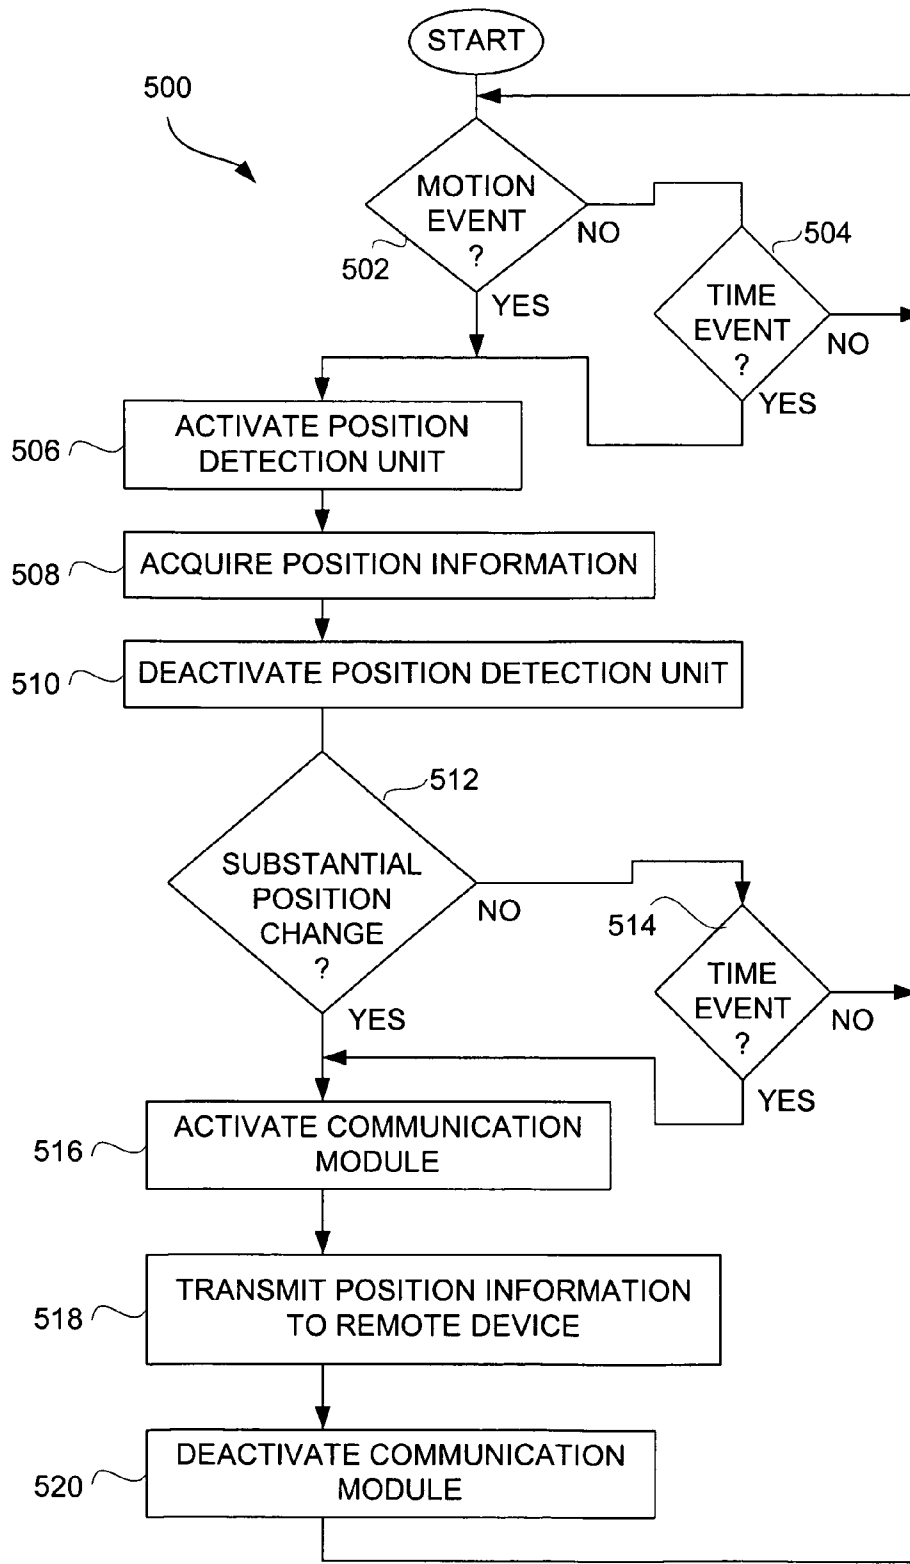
START

500

MOTION EVENT ?

502

NO

504

YES

TIME EVENT ?

NO

YES

506

ACTIVATE POSITION DETECTION UNIT

508

ACQUIRE POSITION INFORMATION

510

DEACTIVATE POSITION DETECTION UNIT

512

SUBSTANTIAL POSITION CHANGE ?

NO

514

TIME EVENT ?

NO

YES

YES

516

ACTIVATE COMMUNICATION MODULE

518

TRANSMIT POSITION INFORMATION TO REMOTE DEVICE

520

DEACTIVATE COMMUNICATION MODULE